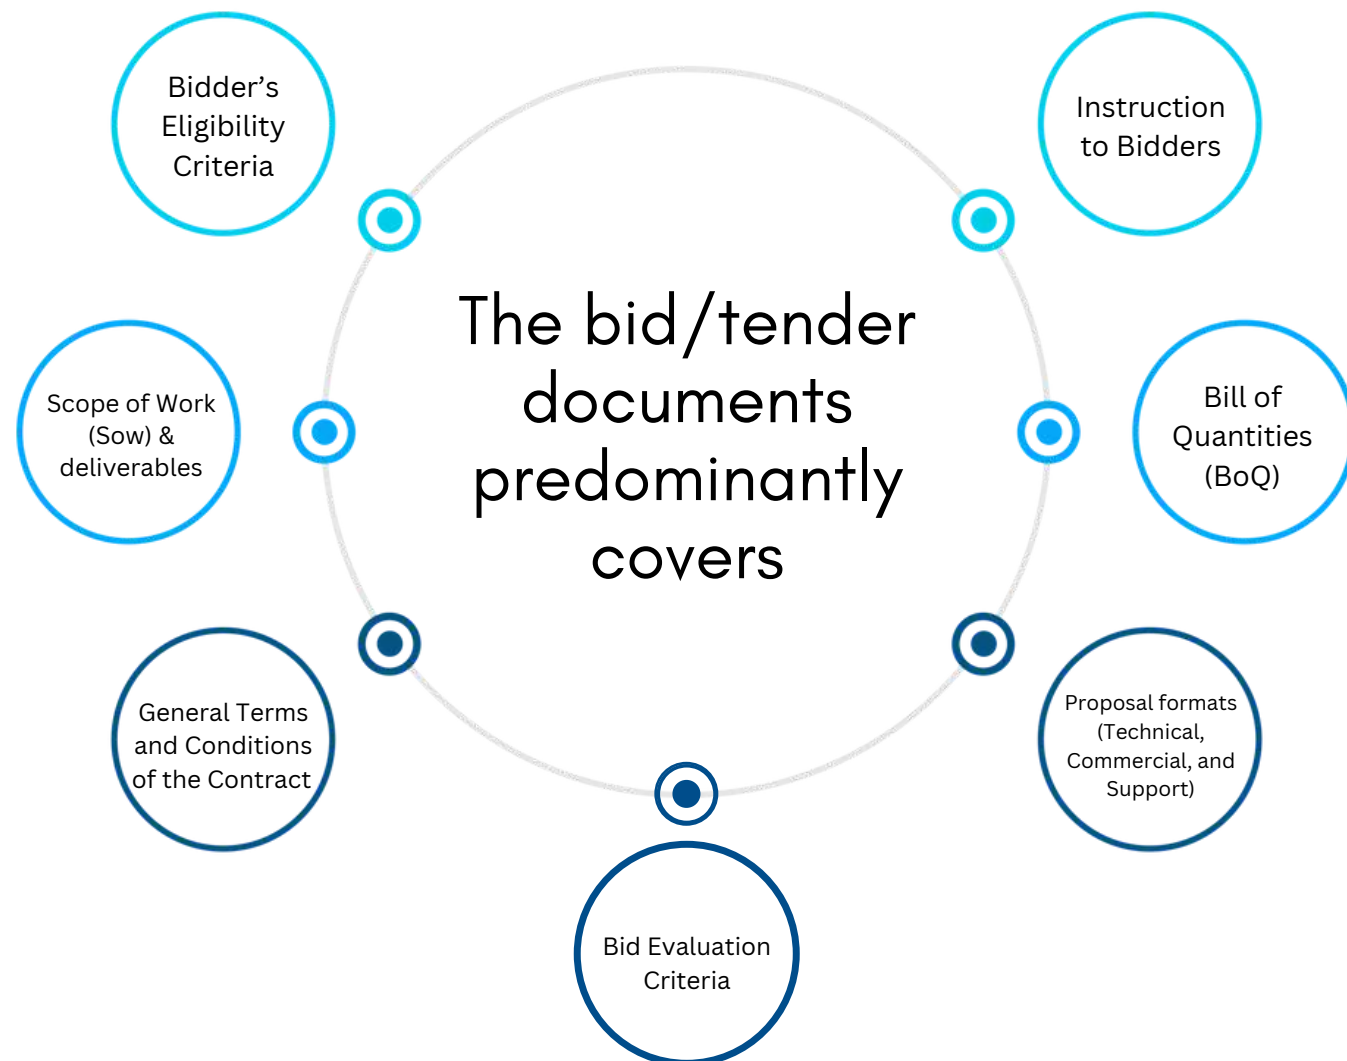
The bid/tender documents predominantly covers

Bidder’s Eligibility Criteria

Instruction to Bidders

Scope of Work (Sow) & deliverables

Bill of Quantities (BoQ)

General Terms and Conditions of the Contract

Proposal formats (Technical, Commercial, and Support)

Bid Evaluation Criteria